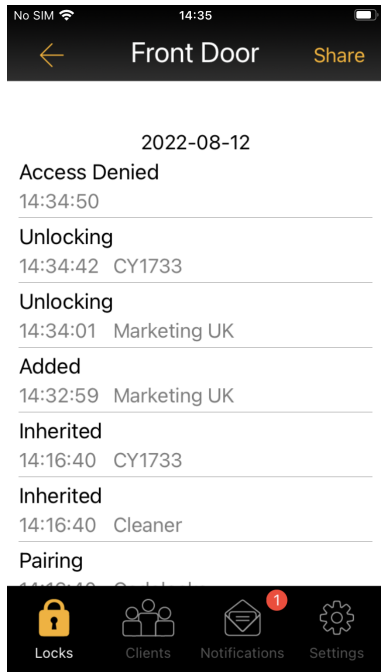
No SIM 14:35

Front Door Share

2022-08-12

Access Denied
14:34:50

Unlocking
14:34:42 CY1733

Unlocking
14:34:01 Marketing UK

Added
14:32:59 Marketing UK

Inherited
14:16:40 CY1733

Inherited
14:16:40 Cleaner

Pairing
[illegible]

Locks Clients 1 Notifications Settings